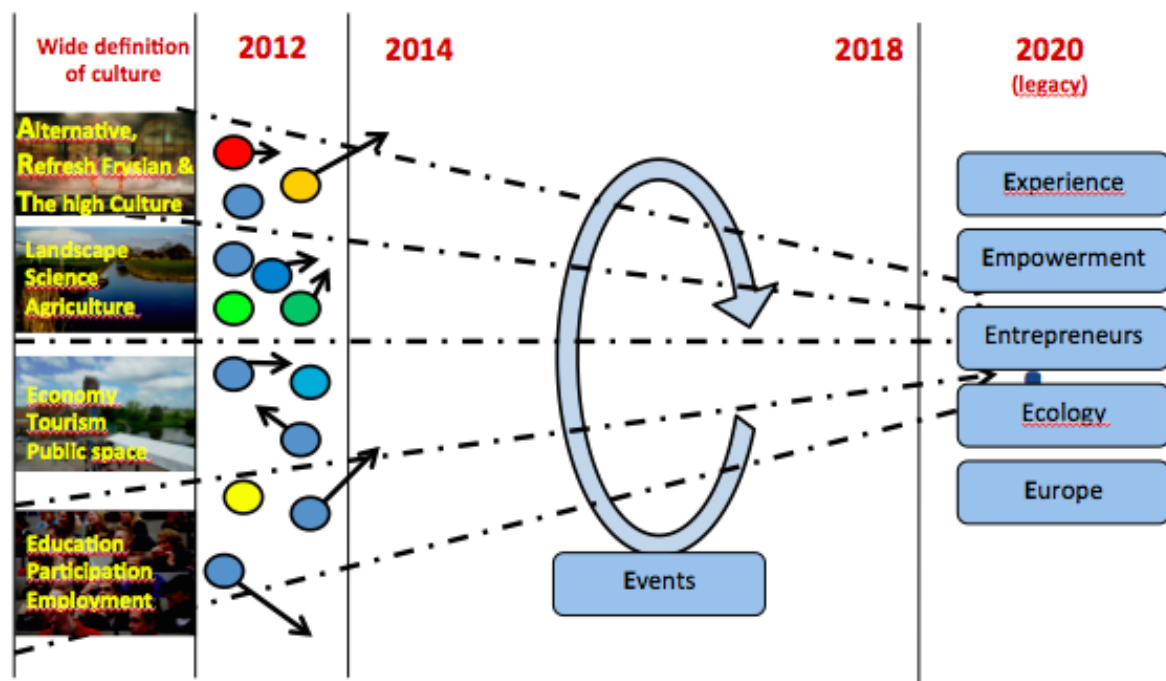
Wide definition of culture

2012

2014

2018

2020
(legacy)

Alternative, Refresh Frysian & The high Culture

Landscape Science Agriculture

Economy Tourism Public space

Education Participation Employment

Experience

Empowerment

Entrepreneurs

Ecology

Europe

Events